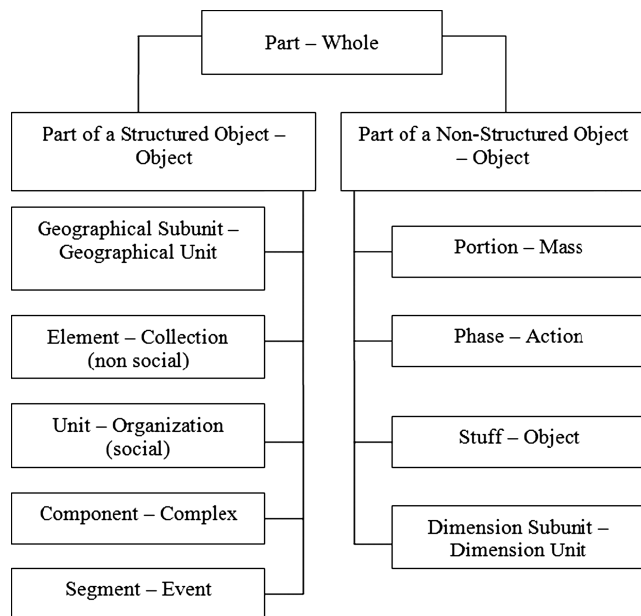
Part – Whole

Part of a Structured Object – Object

Geographical Subunit – Geographical Unit

Element – Collection (non social)

Unit – Organization (social)

Component – Complex

Segment – Event

Part of a Non-Structured Object – Object

Portion – Mass

Phase – Action

Stuff – Object

Dimension Subunit – Dimension Unit